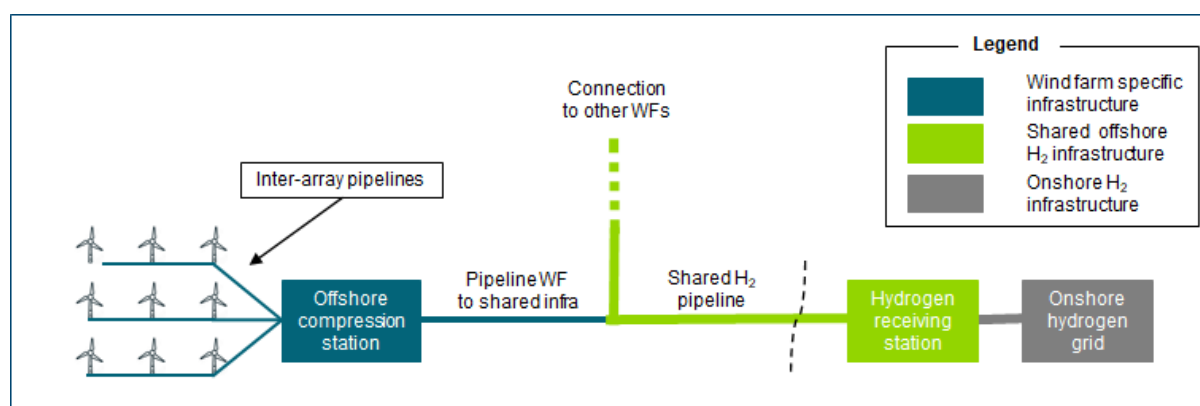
Legend

Wind farm specific infrastructure

Shared offshore $H_2$ infrastructure

Onshore $H_2$ infrastructure

Connection to other WFs

Inter-array pipelines

Offshore compression station

Pipeline WF to shared infra

Shared $H_2$ pipeline

Hydrogen receiving station

Onshore hydrogen grid